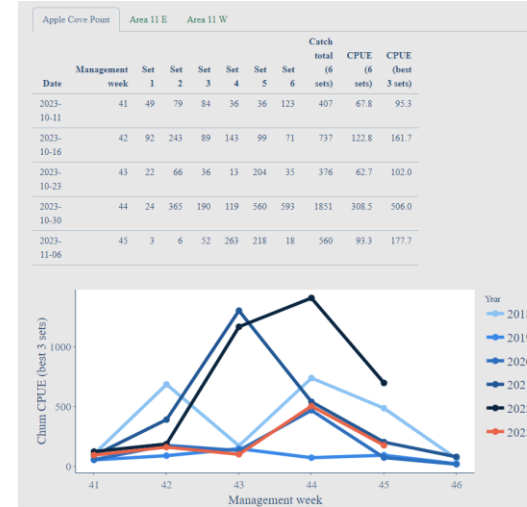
Apple Cove Point | Area 11 E | Area 11 W

| Date | Management week | Set 1 | Set 2 | Set 3 | Set 4 | Set 5 | Set 6 | Catch total (6 sets) | CPUE (6 sets) | CPUE (best 3 sets) |
|---|---|---|---|---|---|---|---|---|---|---|
| 2023-10-11 | 41 | 49 | 79 | 84 | 36 | 36 | 123 | 407 | 67.8 | 95.3 |
| 2023-10-16 | 42 | 92 | 243 | 89 | 143 | 99 | 71 | 737 | 122.8 | 161.7 |
| 2023-10-23 | 43 | 22 | 66 | 36 | 13 | 204 | 35 | 376 | 62.7 | 102.0 |
| 2023-10-30 | 44 | 24 | 365 | 190 | 119 | 560 | 593 | 1851 | 308.5 | 506.0 |
| 2023-11-06 | 45 | 3 | 6 | 52 | 263 | 218 | 18 | 560 | 93.3 | 177.7 |

Chum CPUE (best 3 sets)
1000
500
0
41
42
43
44
45
46
Management week

Year
201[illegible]
2019
2020
202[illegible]
202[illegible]
202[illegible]